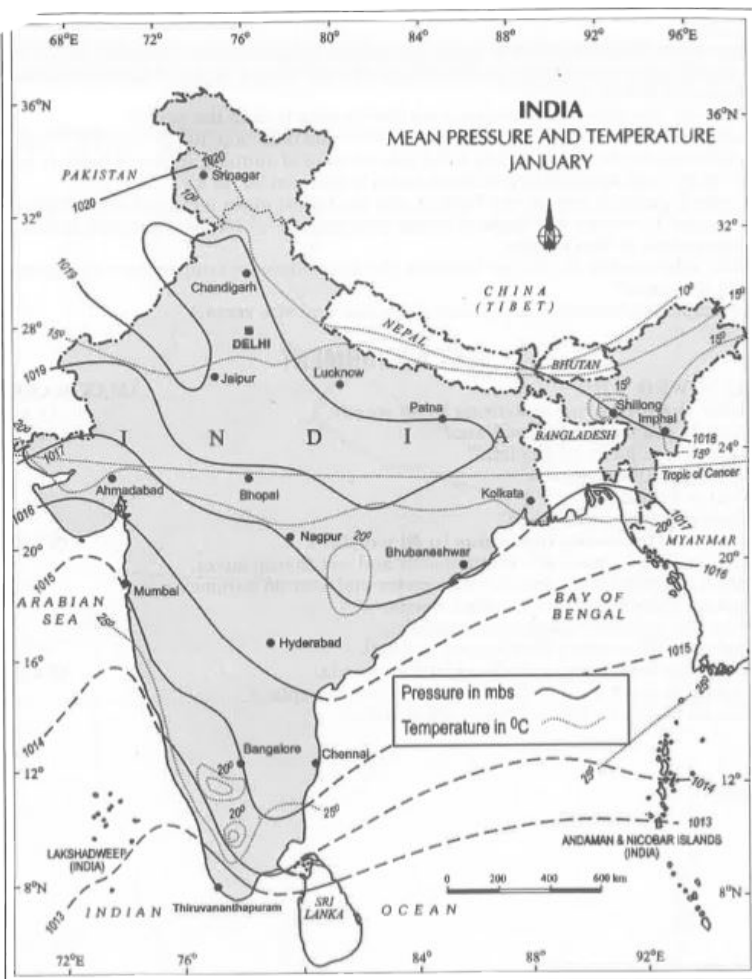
68°E 72° 76° 80° 84° 88° 92° 96°E

36°N 36°N

INDIA
MEAN PRESSURE AND TEMPERATURE
JANUARY

PAKISTAN
1020
Srinagar
1020
10°

32° 32°

1019
Chandigarh

CHINA
(TIBET)

28° 28°
15°
DELHI
NEPAL
10°
15°
1019
Jaipur
Lucknow
BHUTAN
15°
Shillong
Imphal
Patna
1018
24°
I N D I A
BANGLADESH
1017
Tropic of Cancer
Ahmadabad
Bhopal
Kolkata
1016
Nagpur
20°
20°
1017
MYANMAR
20° 20°
Bhubaneshwar
1016
1015
ARABIAN
SEA
Mumbai
25°
BAY OF
BENGAL

16° Hyderabad

1015

Pressure in mbs
Temperature in $^0$C

1014
25°
12° Bangalore Chennai 12°
20°
25°
1014
20°
1013
LAKSHADWEEP
(INDIA)
ANDAMAN & NICOBAR ISLANDS
(INDIA)
8°N 0 200 400 600 km 8°N
1013
INDIAN
Thiruvananthapuram
SRI LANKA
OCEAN

72°E 76° 84° 88° 92°E